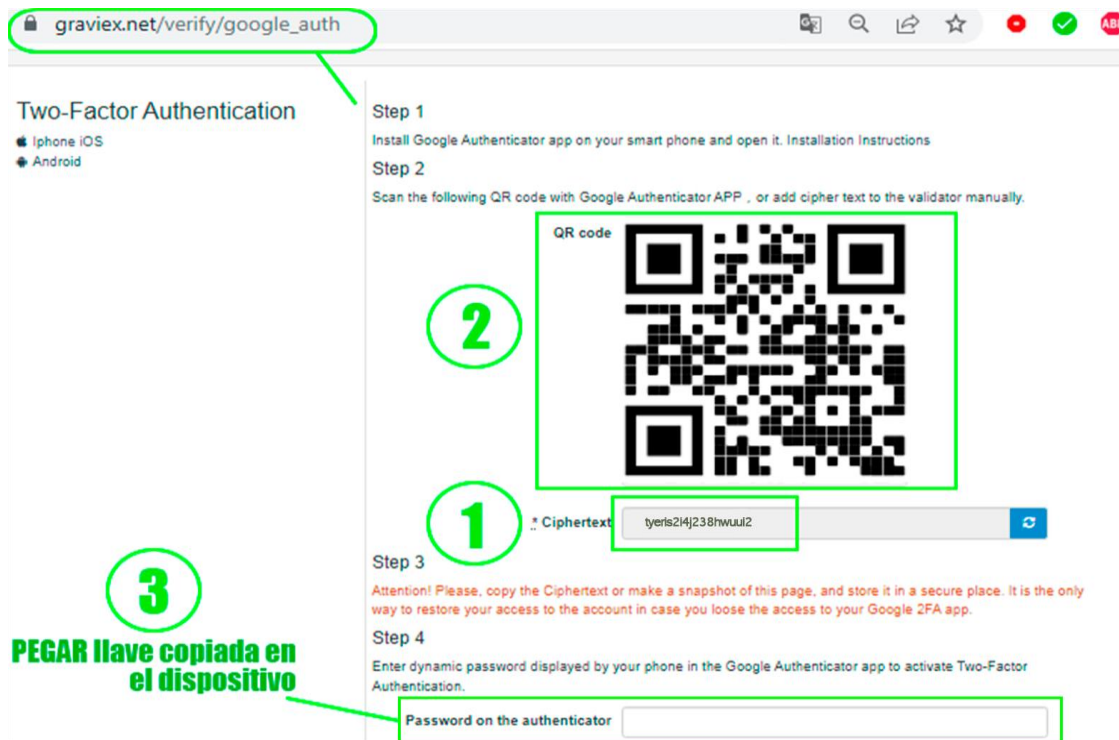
graviex.net/verify/google_auth

ABI

Two-Factor Authentication

Iphone iOS
Android

Step 1

Install Google Authenticator app on your smart phone and open it. Installation Instructions

Step 2

Scan the following QR code with Google Authenticator APP , or add cipher text to the validator manually.

QR code

2

1

* Ciphertext tyeris2l4j238hwuul2

Step 3

Attention! Please, copy the Ciphertext or make a snapshot of this page, and store it in a secure place. It is the only way to restore your access to the account in case you loose the access to your Google 2FA app.

3

PEGAR llave copiada en el dispositivo

Step 4

Enter dynamic password displayed by your phone in the Google Authenticator app to activate Two-Factor Authentication.

Password on the authenticator